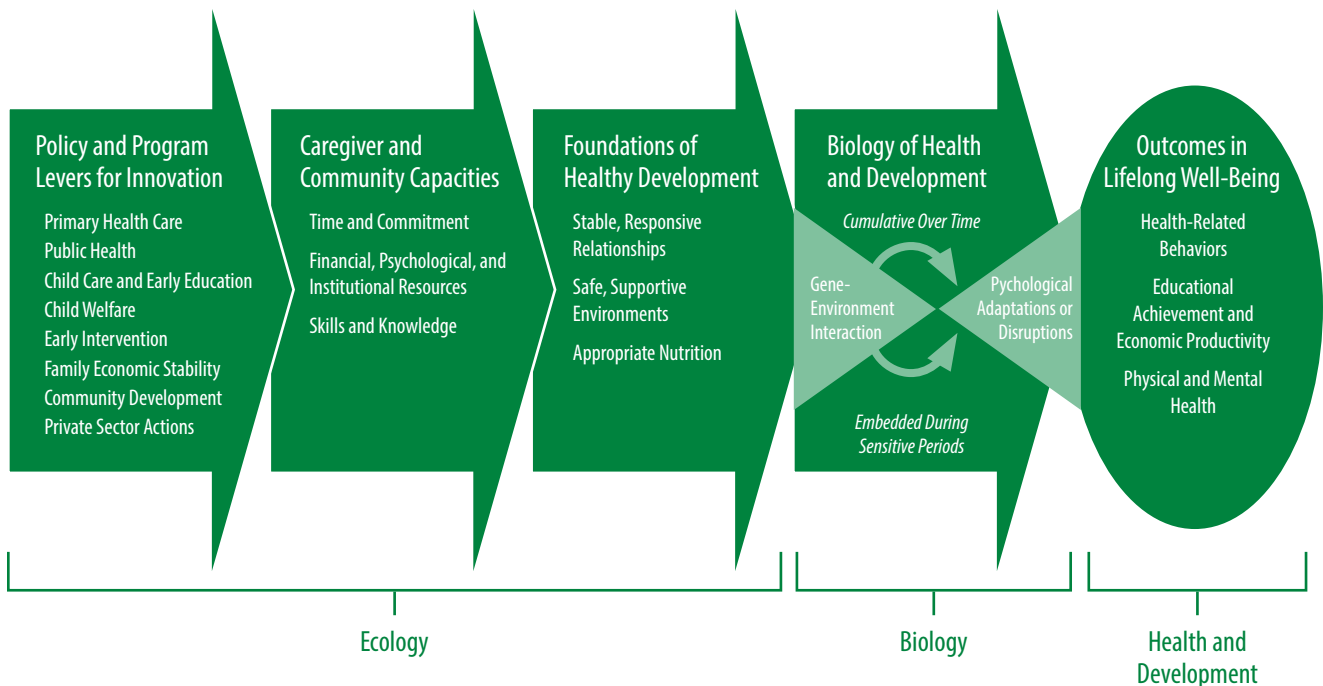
Policy and Program Levers for Innovation

Primary Health Care
Public Health
Child Care and Early Education
Child Welfare
Early Intervention
Family Economic Stability
Community Development
Private Sector Actions

Caregiver and Community Capacities

Time and Commitment

Financial, Psychological, and Institutional Resources

Skills and Knowledge

Foundations of Healthy Development

Stable, Responsive Relationships

Safe, Supportive Environments

Appropriate Nutrition

Biology of Health and Development

Cumulative Over Time

Gene-Environment Interaction

Pychological Adaptations or Disruptions

Embedded During Sensitive Periods

Outcomes in Lifelong Well-Being

Health-Related Behaviors

Educational Achievement and Economic Productivity

Physical and Mental Health

Ecology

Biology

Health and Development